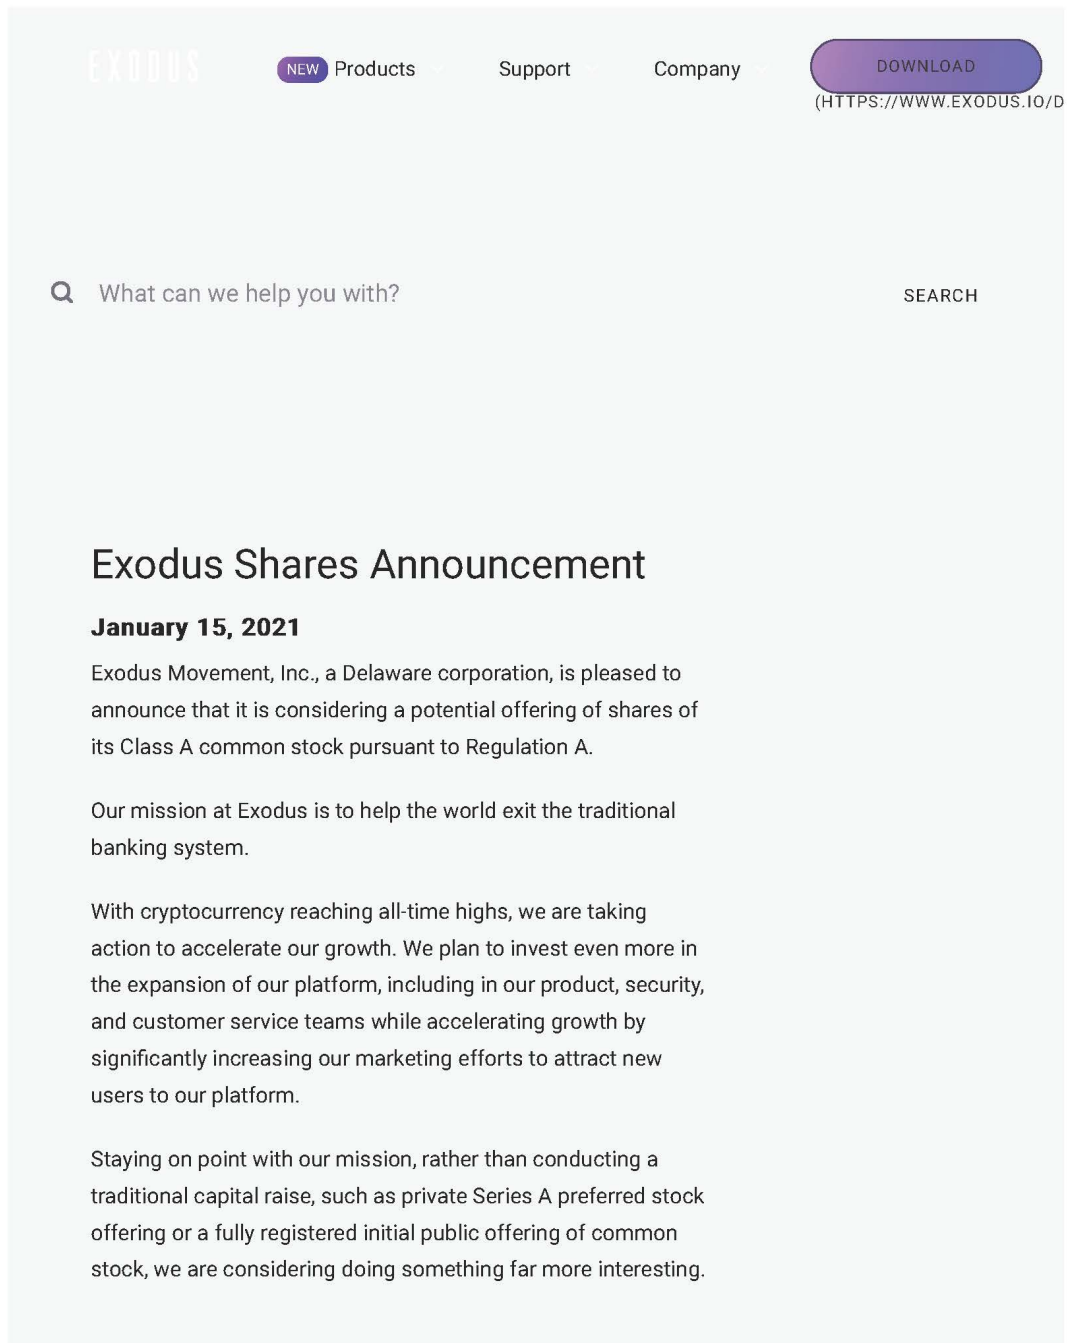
EXODUS

NEW Products

Support

Company

DOWNLOAD
(HTTPS://WWW.EXODUS.IO/D

What can we help you with?

SEARCH

Exodus Shares Announcement

January 15, 2021

Exodus Movement, Inc., a Delaware corporation, is pleased to announce that it is considering a potential offering of shares of its Class A common stock pursuant to Regulation A.

Our mission at Exodus is to help the world exit the traditional banking system.

With cryptocurrency reaching all-time highs, we are taking action to accelerate our growth. We plan to invest even more in the expansion of our platform, including in our product, security, and customer service teams while accelerating growth by significantly increasing our marketing efforts to attract new users to our platform.

Staying on point with our mission, rather than conducting a traditional capital raise, such as private Series A preferred stock offering or a fully registered initial public offering of common stock, we are considering doing something far more interesting.